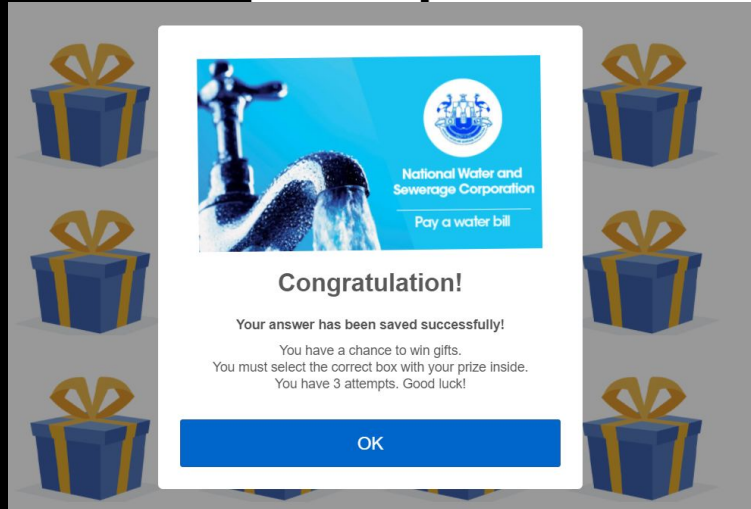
National Water and Sewerage Corporation

Pay a water bill

Congratulation!

Your answer has been saved successfully!

You have a chance to win gifts.
You must select the correct box with your prize inside.
You have 3 attempts. Good luck!

OK